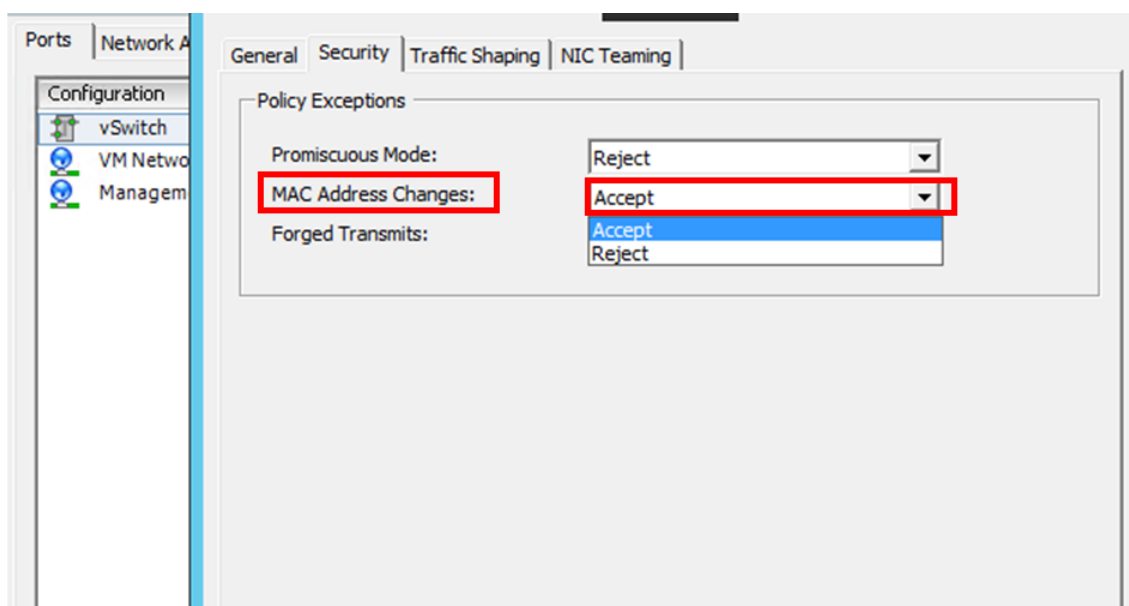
Ports | Network A

Configuration
vSwitch
VM Netwo
Managem

General | Security | Traffic Shaping | NIC Teaming

Policy Exceptions

Promiscuous Mode: Reject

MAC Address Changes: Accept

Forged Transmits:

Accept
Reject